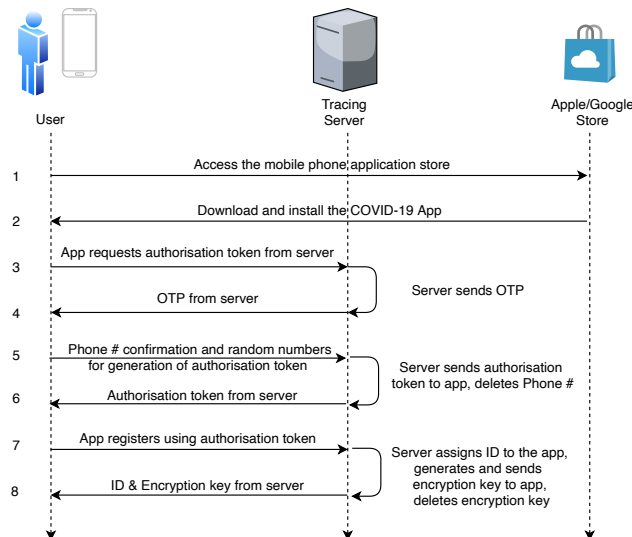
User

Tracing Server

Apple/Google Store

1
Access the mobile phone application store

2
Download and install the COVID-19 App

3
App requests authorisation token from server

Server sends OTP

4
OTP from server

5
Phone # confirmation and random numbers for generation of authorisation token

Server sends authorisation token to app, deletes Phone #

6
Authorisation token from server

7
App registers using authorisation token

Server assigns ID to the app, generates and sends encryption key to app, deletes encryption key

8
ID & Encryption key from server